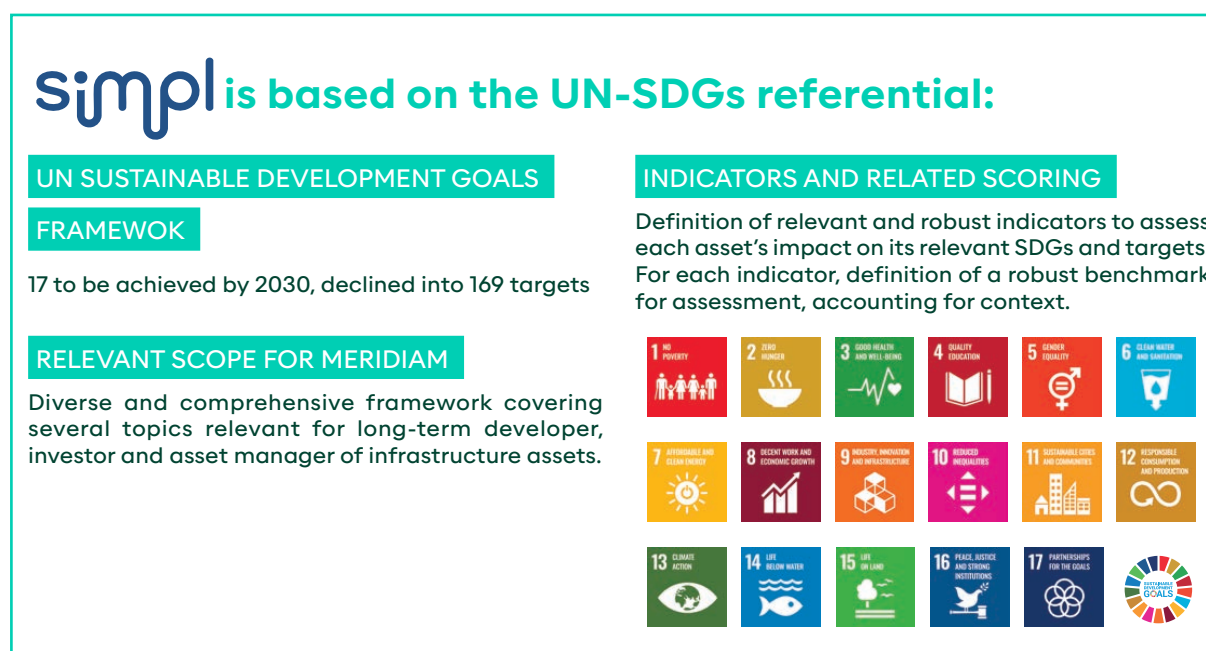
simpl is based on the UN-SDGs referential:

UN SUSTAINABLE DEVELOPMENT GOALS

FRAMEWOK

17 to be achieved by 2030, declined into 169 targets

RELEVANT SCOPE FOR MERIDIAM

Diverse and comprehensive framework covering several topics relevant for long-term developer, investor and asset manager of infrastructure assets.

INDICATORS AND RELATED SCORING

Definition of relevant and robust indicators to assess each asset's impact on its relevant SDGs and targets. For each indicator, definition of a robust benchmark for assessment, accounting for context.

1 NO POVERTY
2 ZERO HUNGER
3 GOOD HEALTH AND WELL-BEING
4 QUALITY EDUCATION
5 GENDER EQUALITY
6 CLEAN WATER AND SANITATION
7 AFFORDABLE AND CLEAN ENERGY
8 DECENT WORK AND ECONOMIC GROWTH
9 INDUSTRY, INNOVATION AND INFRASTRUCTURE
10 REDUCED INEQUALITIES
11 SUSTAINABLE CITIES AND COMMUNITIES
12 RESPONSIBLE CONSUMPTION AND PRODUCTION
13 CLIMATE ACTION
14 LIFE BELOW WATER
15 LIFE ON LAND
16 PEACE, JUSTICE AND STRONG INSTITUTIONS
17 PARTNERSHIPS FOR THE GOALS
SUSTAINABLE DEVELOPMENT GOALS